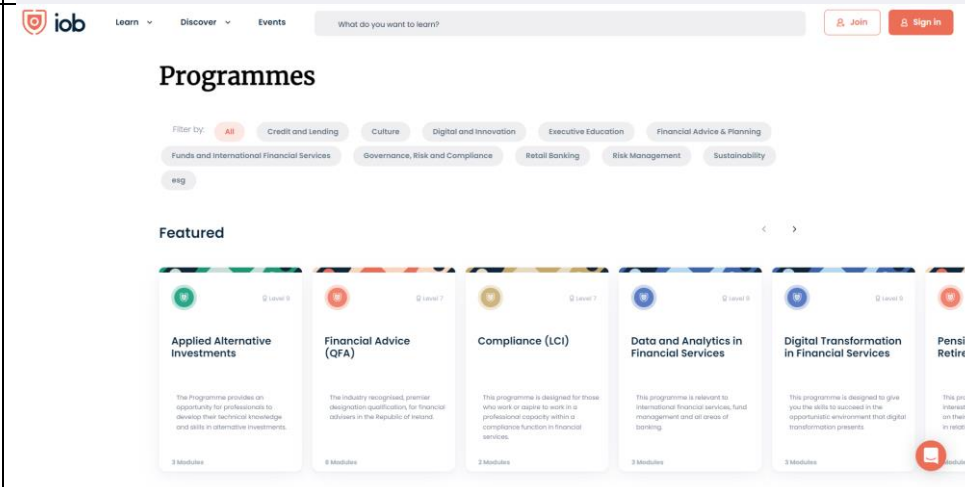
iob Learn Discover Events What do you want to learn? Join Sign in

Programmes

Filter by: All Credit and Lending Culture Digital and Innovation Executive Education Financial Advice & Planning Funds and International Financial Services Governance, Risk and Compliance Retail Banking Risk Management Sustainability esg

Featured

Level 9
Applied Alternative Investments
The Programme provides an opportunity for professionals to develop their technical knowledge and skills in alternative investments.
3 Modules

Level 7
Financial Advice (QFA)
The industry recognised, premier designation qualification, for financial advisers in the Republic of Ireland.
8 Modules

Level 7
Compliance (LCI)
This programme is designed for those who work or aspire to work in a professional capacity within a compliance function in financial services.
2 Modules

Level 9
Data and Analytics in Financial Services
This programme is relevant to international financial services, fund management and all areas of banking.
3 Modules

Level 9
Digital Transformation in Financial Services
This programme is designed to give you the skills to succeed in the opportunistic environment that digital transformation presents.
3 Modules

Pensi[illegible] Retire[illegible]
This pro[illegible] interest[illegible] in relat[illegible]